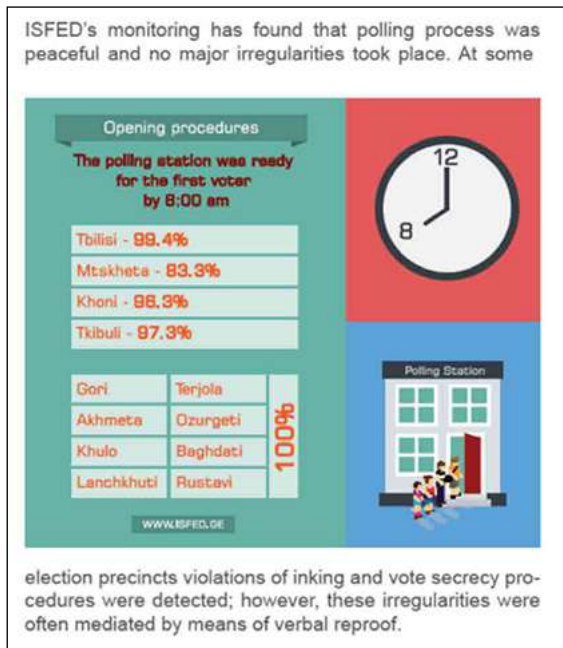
ISFED's monitoring has found that polling process was peaceful and no major irregularities took place. At some

Opening procedures

The polling station was ready for the first voter by 8:00 am

Tbilisi - 99.4%

Mtskheta - 83.3%

Khoni - 96.3%

Tkibuli - 97.3%

| Gori | Terjola | 100% |
|---|---|---|
| Akhmeta | Ozurgeti | |
| Khulo | Baghdati | |
| Lanchkhuti | Rustavi | |

WWW.ISFED.GE

12

8

Polling Station

election precincts violations of inking and vote secrecy procedures were detected; however, these irregularities were often mediated by means of verbal reproof.